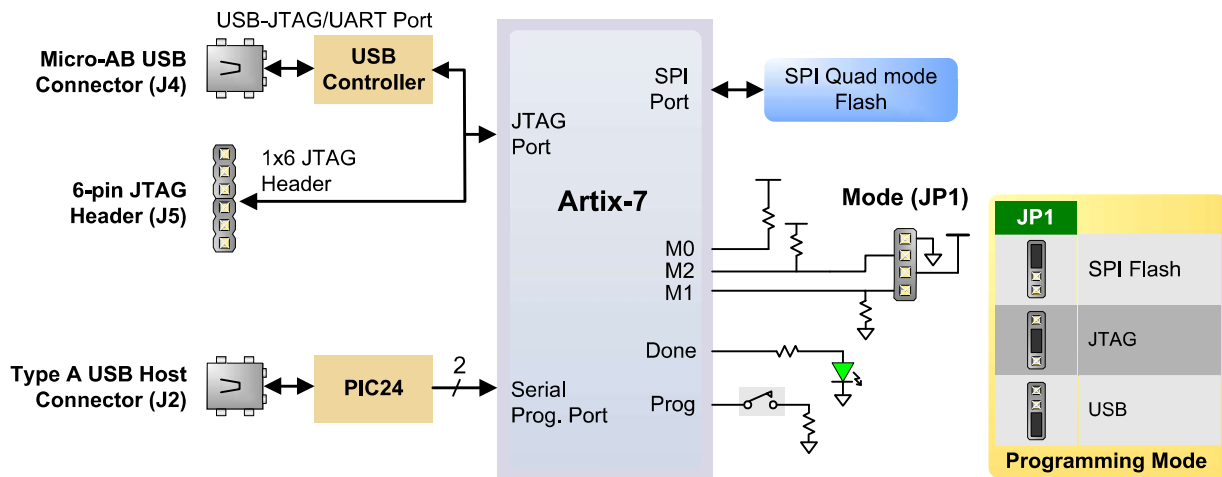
USB-JTAG/UART Port

Micro-AB USB Connector (J4)

USB Controller

1x6 JTAG Header

6-pin JTAG Header (J5)

JTAG Port

SPI Port

SPI Quad mode Flash

Artix-7

Mode (JP1)

M0
M2
M1

Done

Prog

Type A USB Host Connector (J2)

PIC24

2

Serial Prog. Port

| JP1 | |
|---|---|
| | SPI Flash |
| | JTAG |
| | USB |

Programming Mode